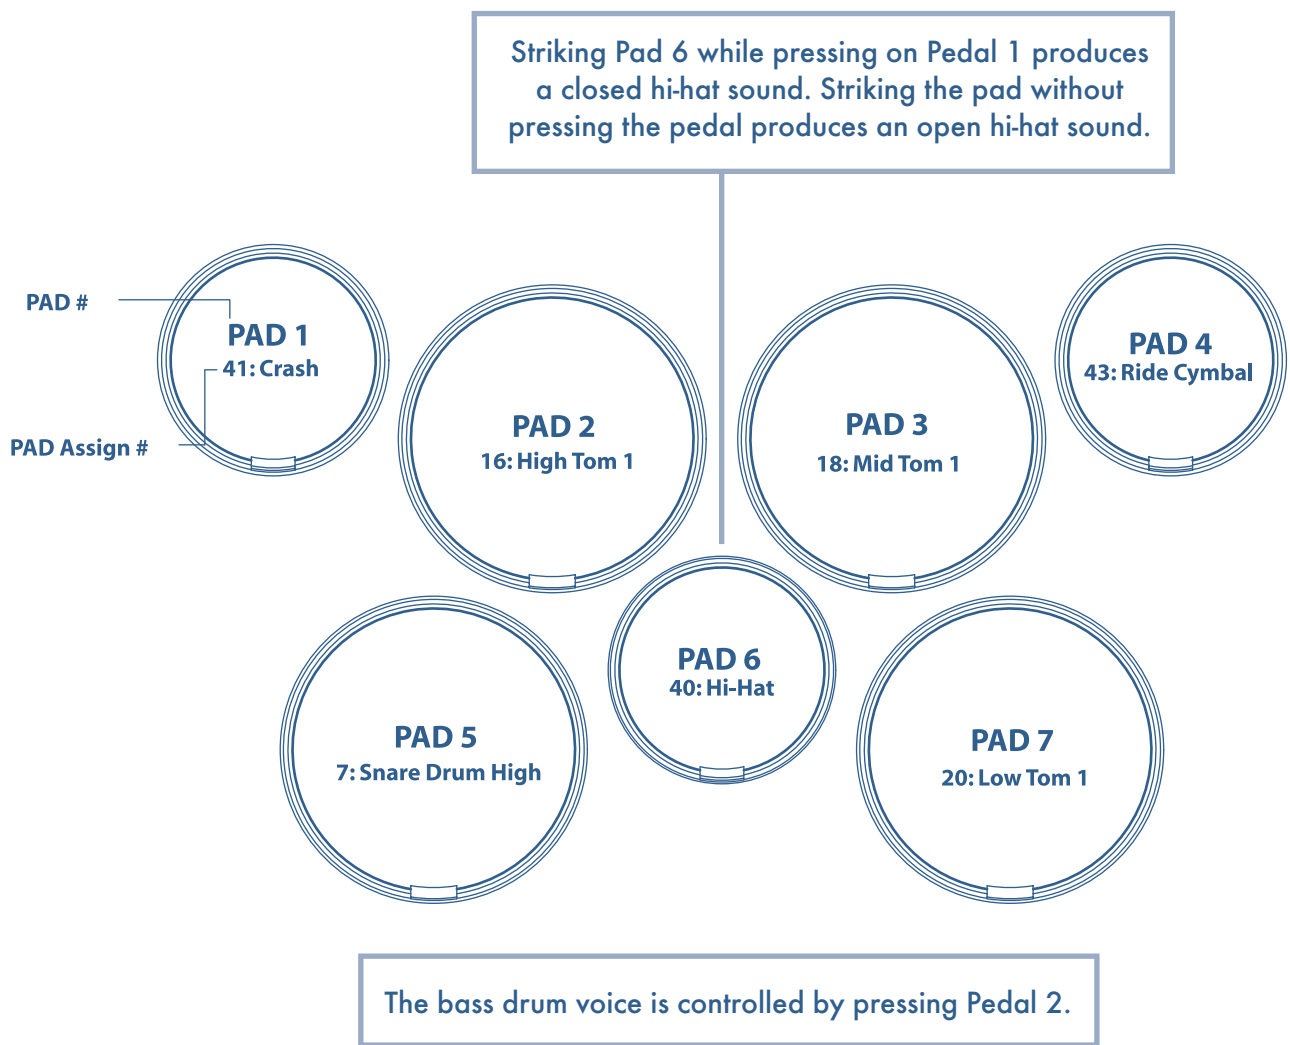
Striking Pad 6 while pressing on Pedal 1 produces a closed hi-hat sound. Striking the pad without pressing the pedal produces an open hi-hat sound.

PAD #

PAD Assign #

PAD 1
41: Crash

PAD 2
16: High Tom 1

PAD 3
18: Mid Tom 1

PAD 4
43: Ride Cymbal

PAD 6
40: Hi-Hat

PAD 5
7: Snare Drum High

PAD 7
20: Low Tom 1

The bass drum voice is controlled by pressing Pedal 2.